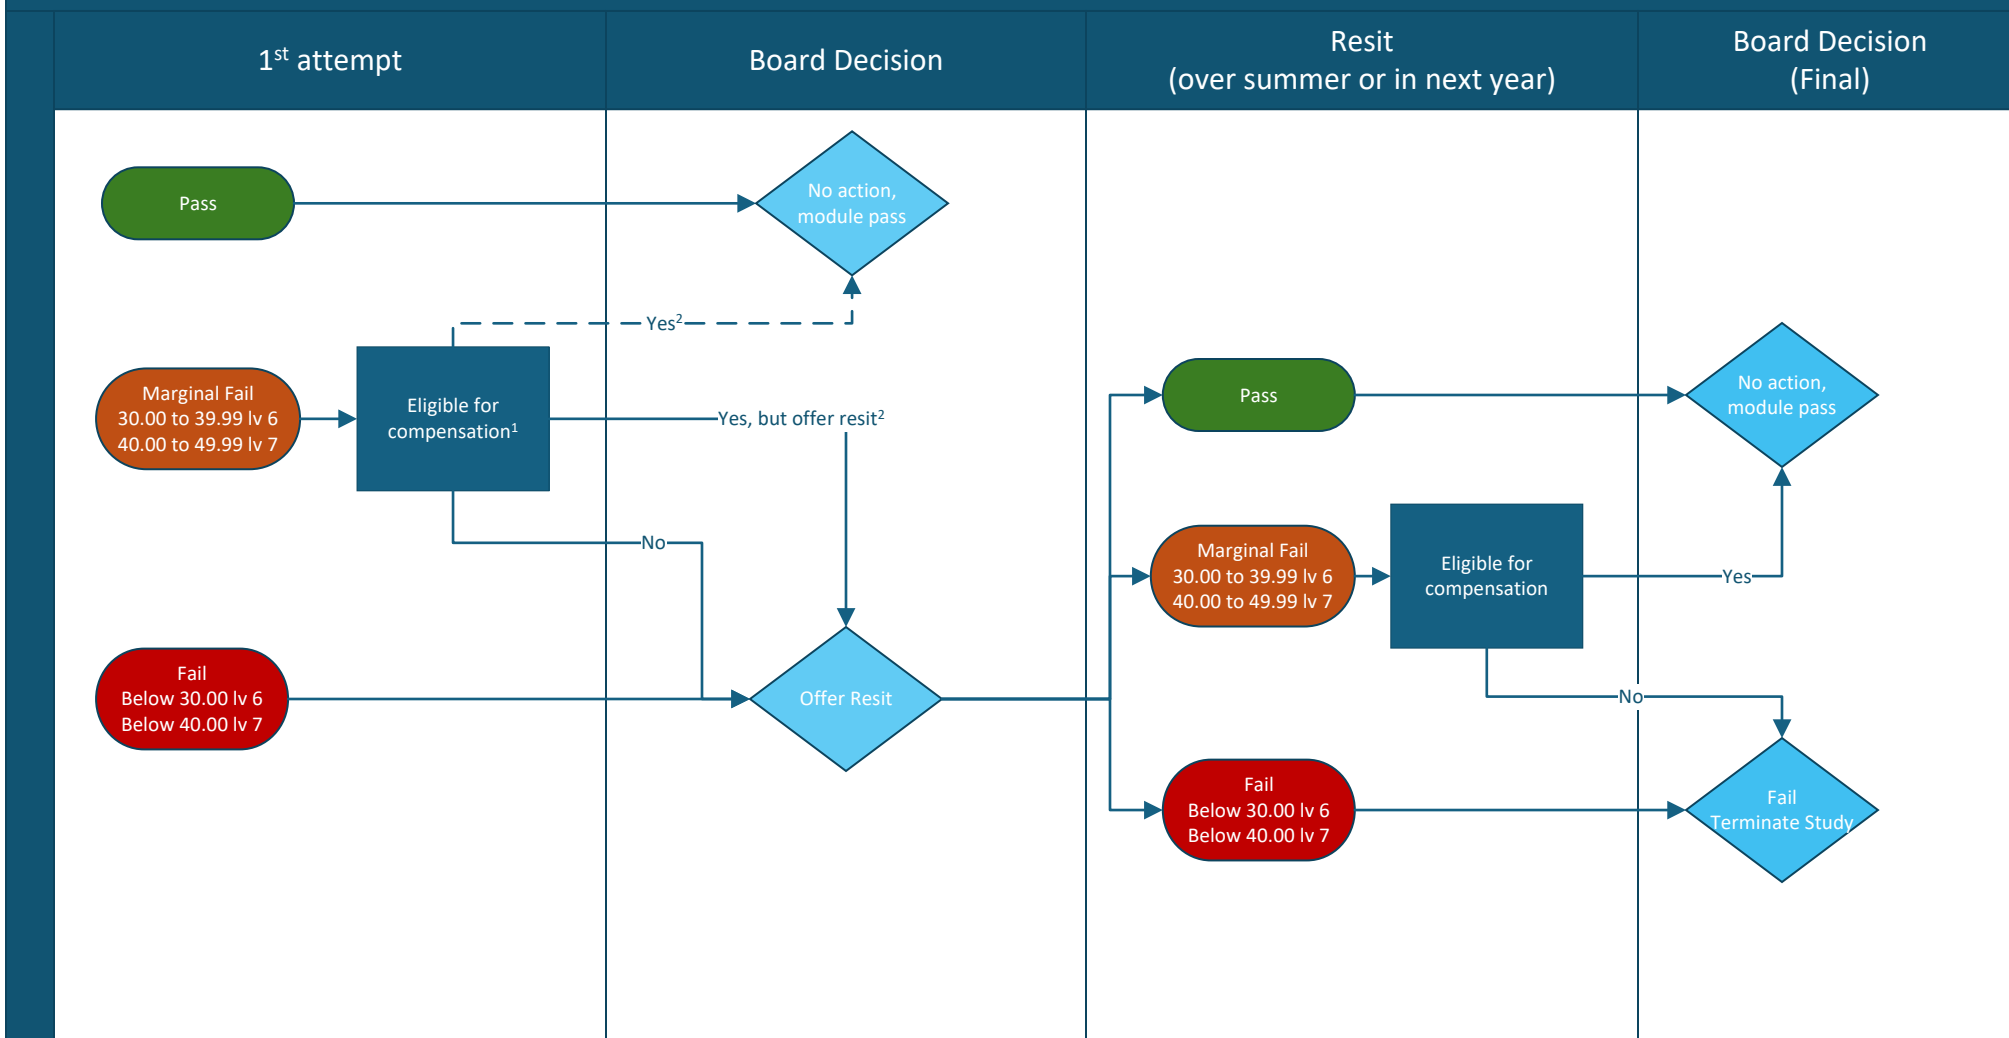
1$^{st}$ attempt

Board Decision

Resit
(over summer or in next year)

Board Decision
(Final)

Pass

No action, module pass

Yes$^{2}$

Marginal Fail
30.00 to 39.99 lv 6
40.00 to 49.99 lv 7

Eligible for compensation$^{1}$

Yes, but offer resit$^{2}$

Pass

No action, module pass

No

Marginal Fail
30.00 to 39.99 lv 6
40.00 to 49.99 lv 7

Eligible for compensation

Yes

Fail
Below 30.00 lv 6
Below 40.00 lv 7

Offer Resit

No

Fail
Below 30.00 lv 6
Below 40.00 lv 7

Fail
Terminate Study